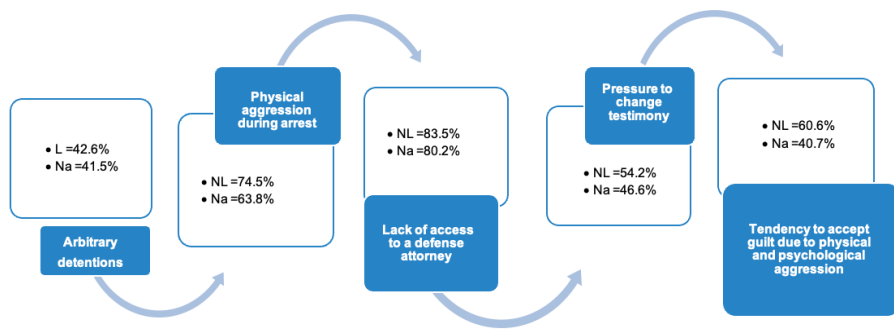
• L =42.6%
• Na =41.5%

Arbitrary detentions

Physical aggression during arrest

• NL =74.5%
• Na =63.8%

• NL =83.5%
• Na =80.2%

Lack of access to a defense attorney

Pressure to change testimony

• NL =54.2%
• Na =46.6%

• NL =60.6%
• Na =40.7%

Tendency to accept guilt due to physical and psychological aggression